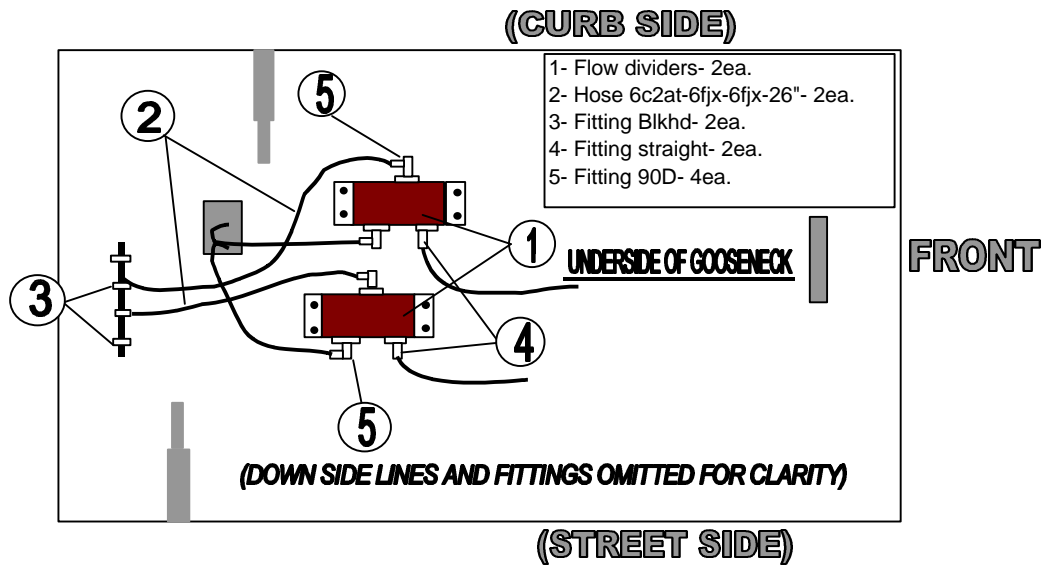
(CURB SIDE)

1- Flow dividers- 2ea.
2- Hose 6c2at-6fjx-6fjx-26"- 2ea.
3- Fitting Blkhd- 2ea.
4- Fitting straight- 2ea.
5- Fitting 90D- 4ea.

5

2

1

UNDERSIDE OF GOOSENECK

FRONT

3

4

5

(DOWN SIDE LINES AND FITTINGS OMITTED FOR CLARITY)

(STREET SIDE)